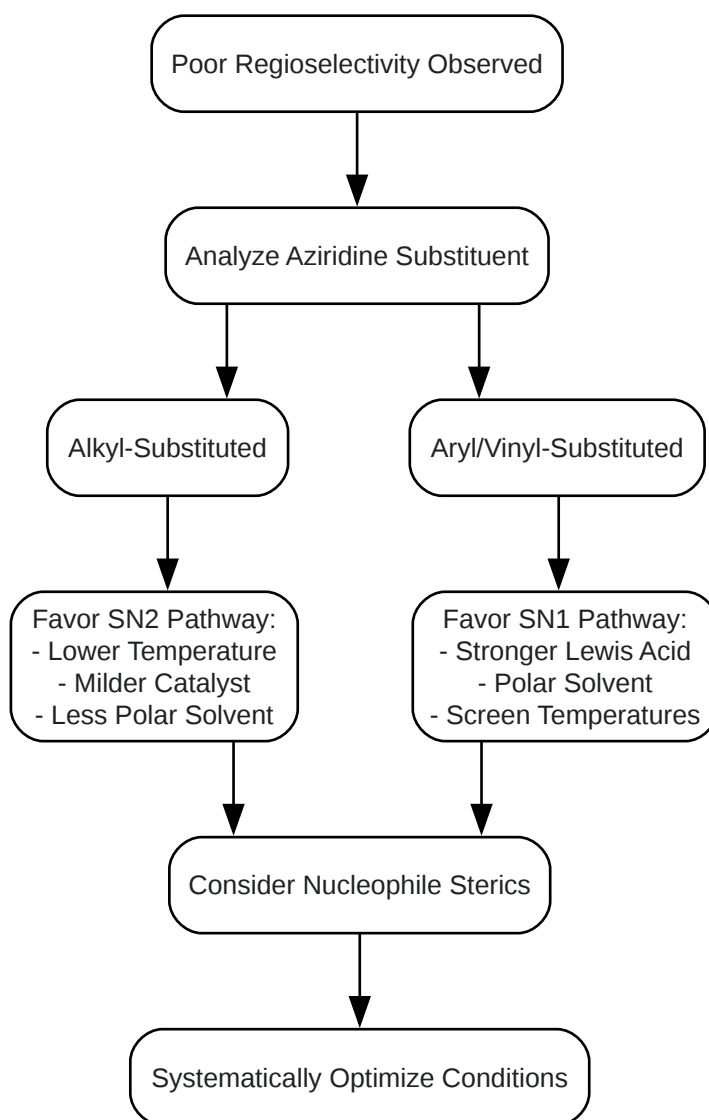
Poor Regioselectivity Observed

Analyze Aziridine Substituent

Alkyl-Substituted

Aryl/Vinyl-Substituted

Favor SN2 Pathway:
- Lower Temperature
- Milder Catalyst
- Less Polar Solvent

Favor SN1 Pathway:
- Stronger Lewis Acid
- Polar Solvent
- Screen Temperatures

Consider Nucleophile Sterics

Systematically Optimize Conditions